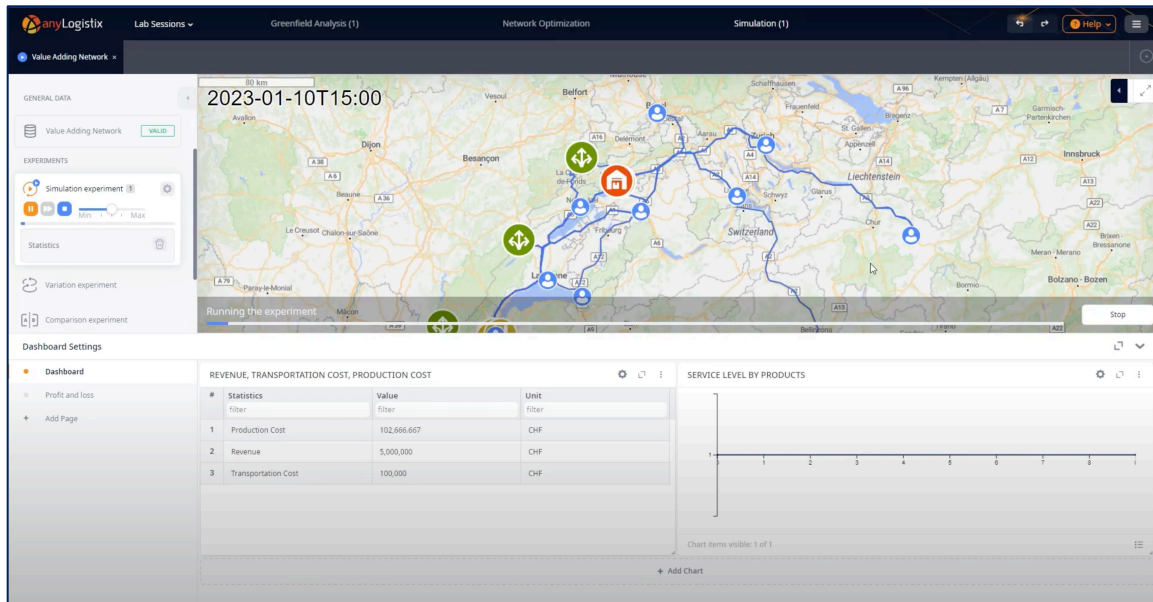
anyLogistix Lab Sessions Greenfield Analysis (1) Network Optimization Simulation (1) Help

Value Adding Network ×

GENERAL DATA

Value Adding Network VALID

EXPERIMENTS

Simulation experiment 1

Min Max

Statistics

Variation experiment

Comparison experiment

80 km

2023-01-10T15:00

Vesoul Belfort Schaffhausen Kempten (Allgäu) Avallon Dijon Besançon Delémont Aarau Zurich Frauenfeld Bregenz Garmisch-Partenkirchen St. Gallen Appenzell Innsbruck Liechtenstein Beaune Schwyz Glarus Le Creusot Chalon-sur-Saône Fribourg Switzerland Chur Meran - Merano Brixen - Bressanone Paray-le-Monial Mâcon Bormio Bolzano - Bozen Bellinzona A38 A6 A36 A16 A4 A14 A12 A13 A22 A96 A7 A79 A9 A2

Running the experiment

Stop

Dashboard Settings

Dashboard

Profit and loss

Add Page

REVENUE, TRANSPORTATION COST, PRODUCTION COST

| # | Statistics | Value | Unit |
|---|---|---|---|
| | filter | filter | filter |
| 1 | Production Cost | 102,666.667 | CHF |
| 2 | Revenue | 5,000,000 | CHF |
| 3 | Transportation Cost | 100,000 | CHF |

SERVICE LEVEL BY PRODUCTS

1

0 1 2 3 4 5 6 7 8 1

Chart items visible: 1 of 1

+ Add Chart